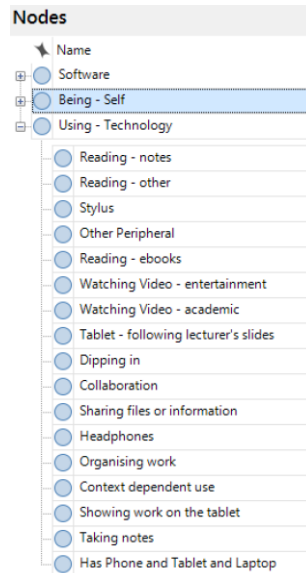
Nodes

Name
Software
Being - Self
Using - Technology
Reading - notes
Reading - other
Stylus
Other Peripheral
Reading - ebooks
Watching Video - entertainment
Watching Video - academic
Tablet - following lecturer's slides
Dipping in
Collaboration
Sharing files or information
Headphones
Organising work
Context dependent use
Showing work on the tablet
Taking notes
Has Phone and Tablet and Laptop